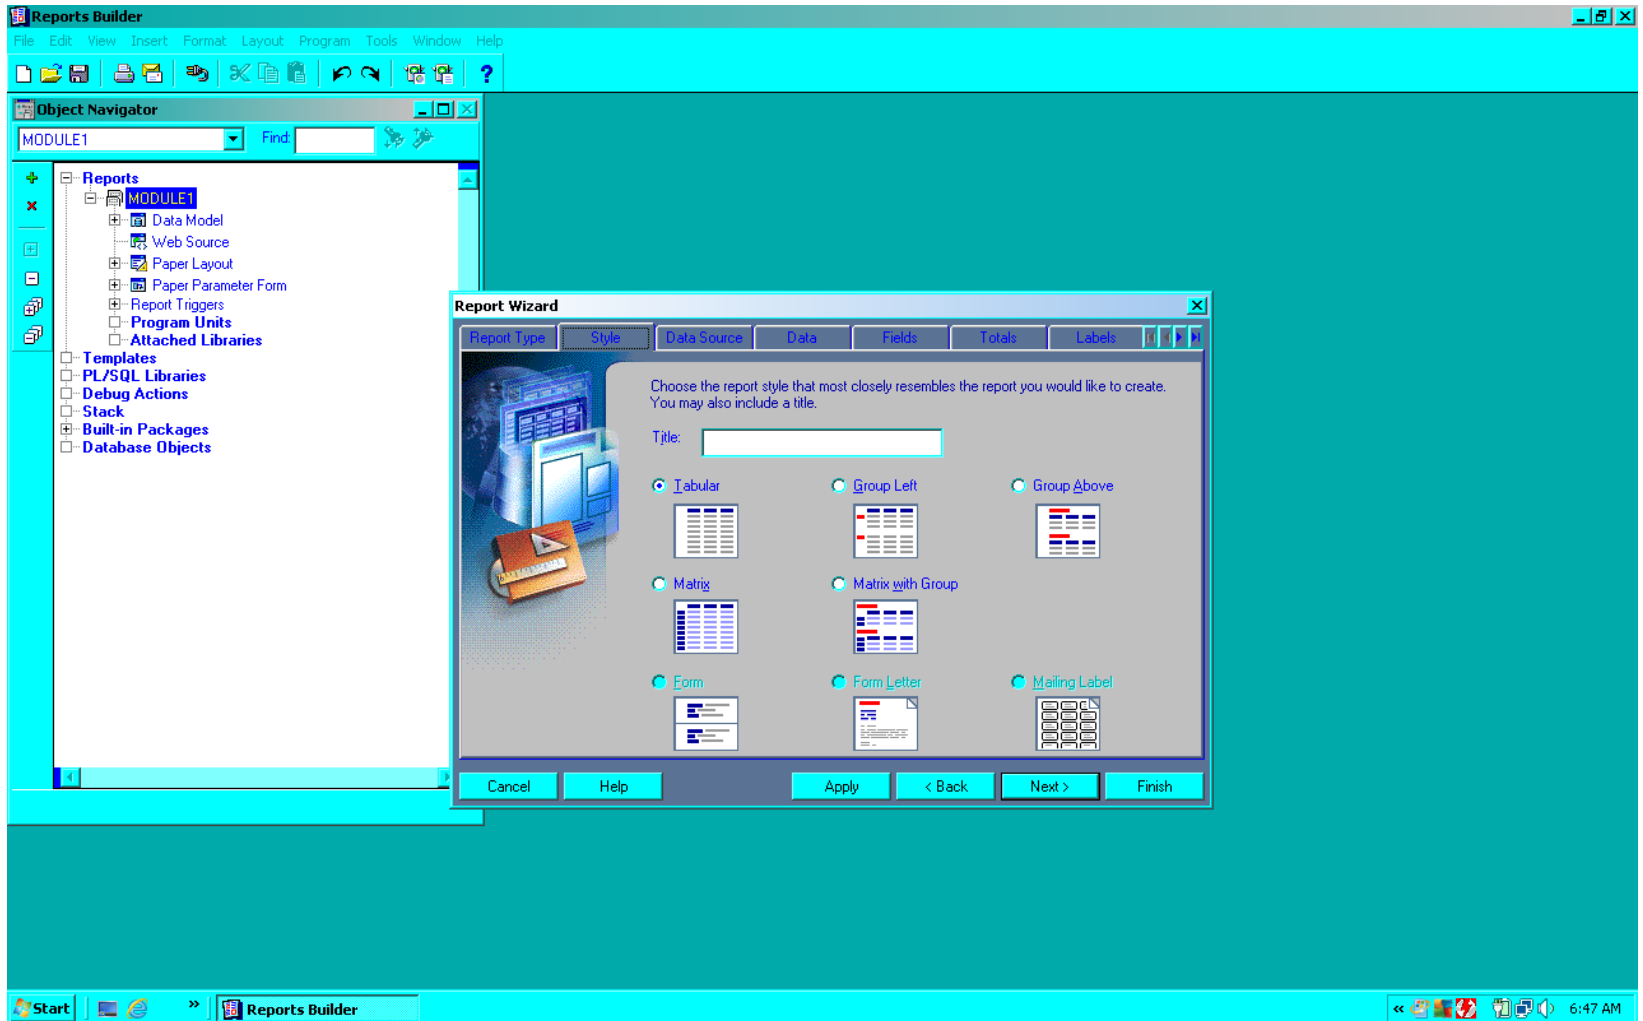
Reports Builder

File Edit View Insert Format Layout Program Tools Window Help

Object Navigator

MODULE1

Find:

Reports
MODULE1
Data Model
Web Source
Paper Layout
Paper Parameter Form
Report Triggers
Program Units
Attached Libraries
Templates
PL/SQL Libraries
Debug Actions
Stack
Built-in Packages
Database Objects

Report Wizard

Report Type | Style | Data Source | Data | Fields | Totals | Labels

Choose the report style that most closely resembles the report you would like to create. You may also include a title.

Title:

Tabular
Group Left
Group Above
Matrix
Matrix with Group
Form
Form Letter
Mailing Label

Cancel
Help
Apply
< Back
Next >
Finish

Start
Reports Builder
6:47 AM